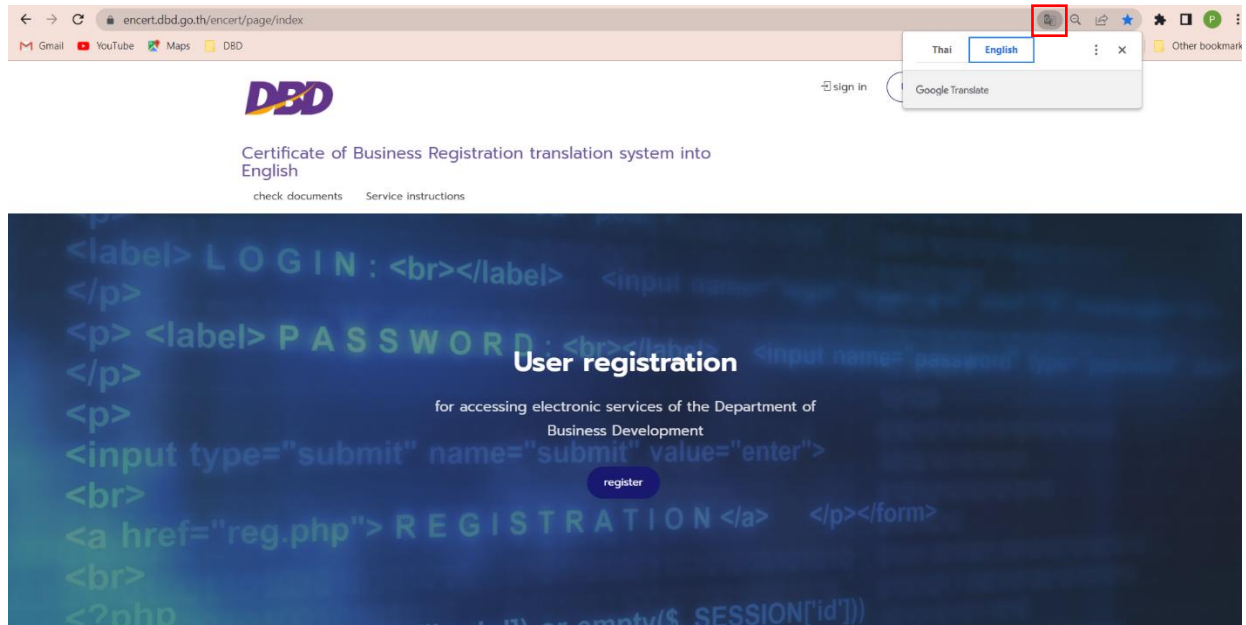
encert.dbd.go.th/encert/page/index

Gmail YouTube Maps DBD Other bookmark

Thai English

Google Translate

DBD

sign in

Certificate of Business Registration translation system into English

check documents Service instructions

<label> L O G I N : <br></label>
</p>
<p> <label> P A S S W O R D : <br></label>
</p>
<p>
<input type="submit" name="submit" value="enter">
<br>
<a href="reg.php"> R E G I S T R A T I O N </a> </p></form>
<br>
<?php

User registration

for accessing electronic services of the Department of Business Development

register